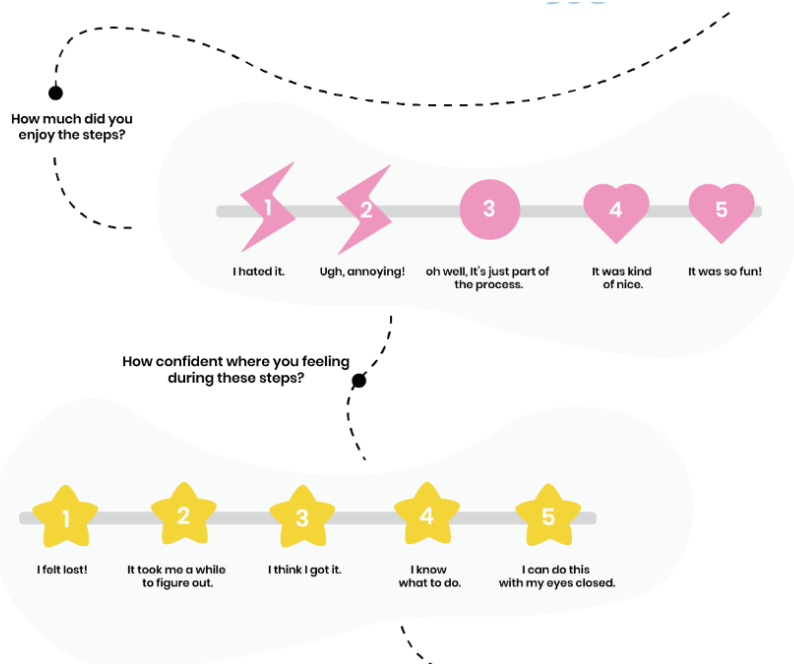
How much did you enjoy the steps?

1
I hated it.

2
Ugh, annoying!

3
oh well, It's just part of the process.

4
It was kind of nice.

5
It was so fun!

How confident where you feeling during these steps?

1
I felt lost!

2
It took me a while to figure out.

3
I think I got it.

4
I know what to do.

5
I can do this with my eyes closed.